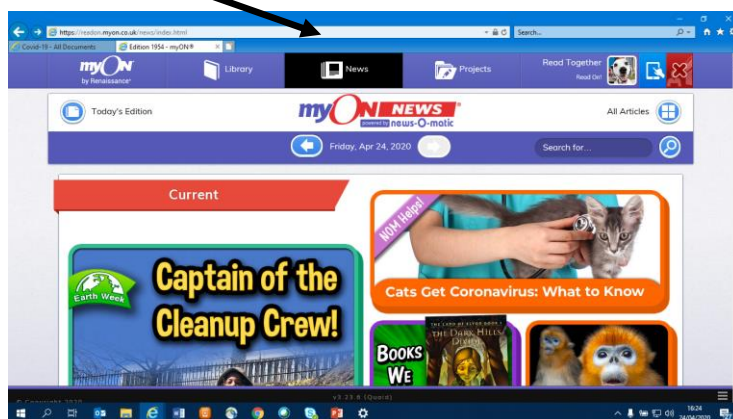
https://readon.myon.co.uk/news/index.html

Search...

Covid-19 - All Documents

Edition 1954 - myON®

myON by Renaissance

Library

News

Projects

Read Together Read On!

Today's Edition

myON NEWS powered by news-O-matic

All Articles

Friday, Apr 24, 2020

Search for...

Current

NOM Helps!

Cats Get Coronavirus: What to Know

Earth Week

Captain of the Cleanup Crew!

BOOKS WE

THE LAND OF ROAR

THE DARK HILLS DIVIDE

© Copyright 2020

v3.23.0 (Quaid)

16:24 24/04/2020